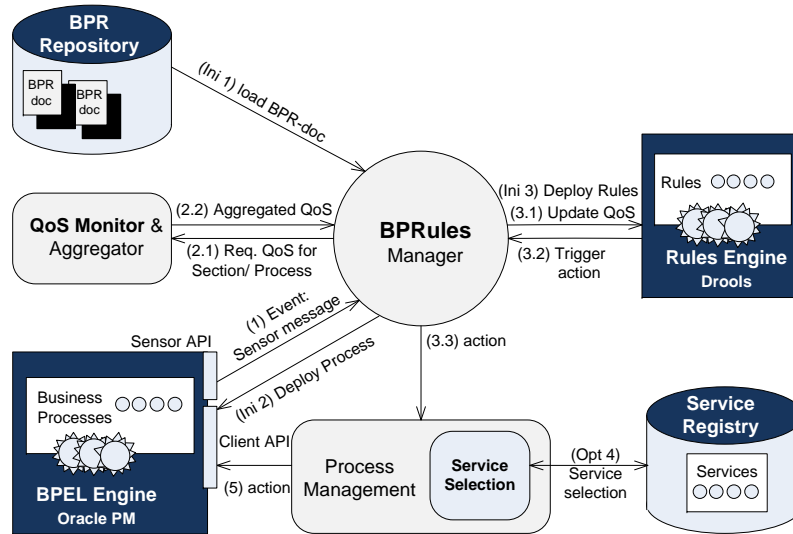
BPR Repository

BPR doc

BPR doc

(Ini 1) load BPR-doc

QoS Monitor & Aggregator

(2.2) Aggregated QoS

(2.1) Req. QoS for Section/ Process

BPRules Manager

(Ini 3) Deploy Rules

(3.1) Update QoS

(3.2) Trigger action

Rules

Rules Engine
Drools

Sensor API

(1) Event: Sensor message

(Ini 2) Deploy Process

(3.3) action

Business Processes

Client API

BPEL Engine
Oracle PM

(5) action

Process Management

Service Selection

(Opt 4) Service selection

Service Registry

Services